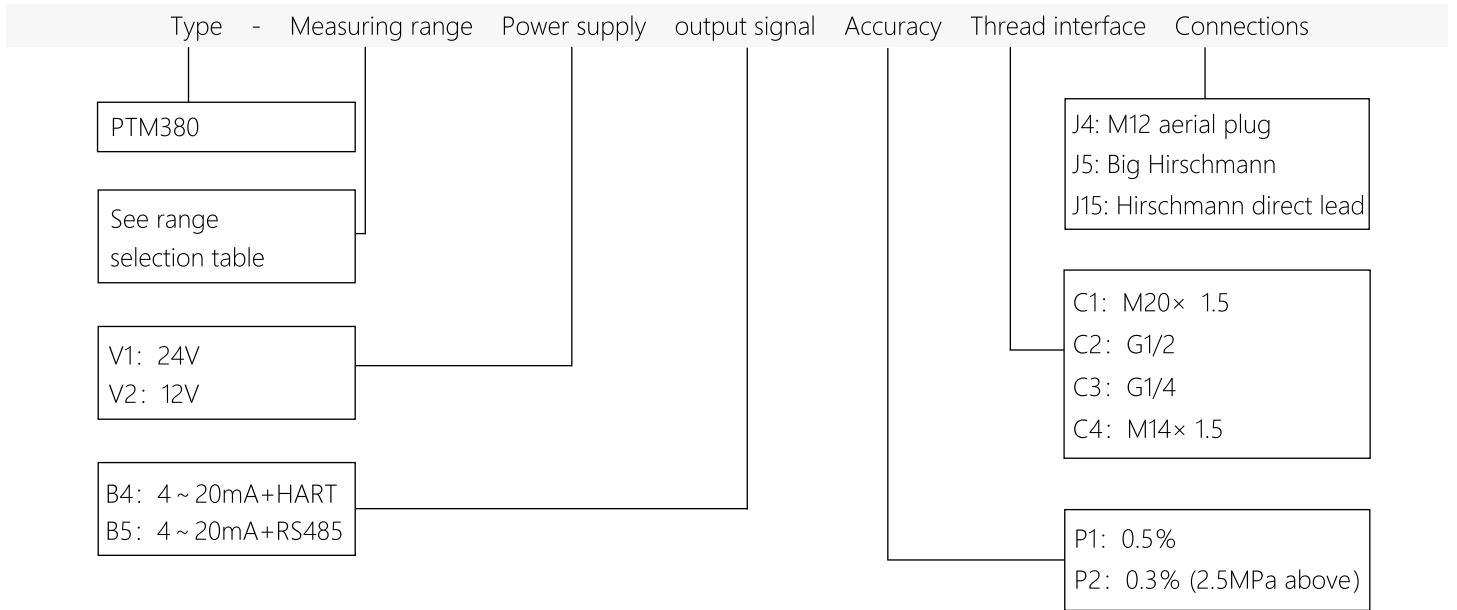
Type - Measuring range Power supply output signal Accuracy Thread interface Connections

PTM380

See range selection table

V1：24V
V2：12V

B4：4 ~ 20mA+HART
B5：4 ~ 20mA+RS485

J4: M12 aerial plug
J5: Big Hirschmann
J15: Hirschmann direct lead

C1：M20× 1.5
C2：G1/2
C3：G1/4
C4：M14× 1.5

P1：0.5%
P2：0.3% (2.5MPa above)